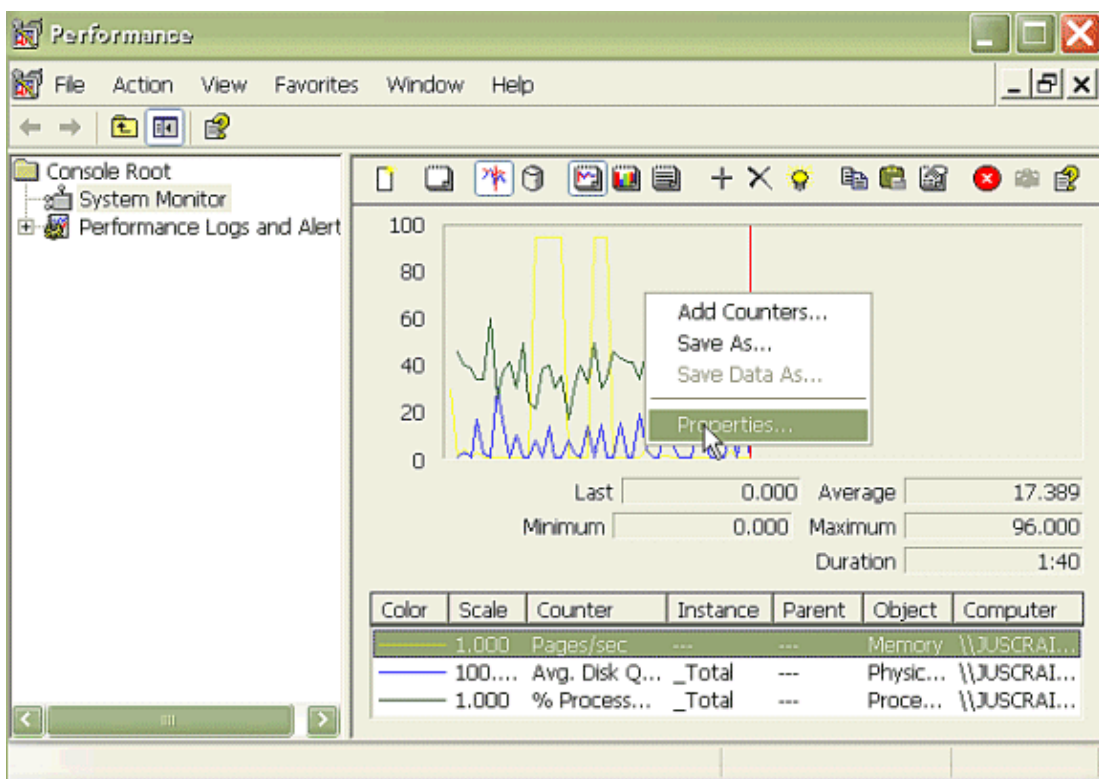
Performance

File Action View Favorites Window Help

Console Root
System Monitor
Performance Logs and Alert

100
80
60
40
20
0

Add Counters...
Save As...
Save Data As...
Properties...

Last 0.000 Average 17.389
Minimum 0.000 Maximum 96.000
Duration 1:40

| Color | Scale | Counter | Instance | Parent | Object | Computer |
|---|---|---|---|---|---|---|
| | 1.000 | Pages/sec | --- | --- | Memory | \\JUSCRAI... |
| | 100.... | Avg. Disk Q... | _Total | --- | Physic... | \\JUSCRAI... |
| | 1.000 | % Process... | _Total | --- | Proce... | \\JUSCRAI... |